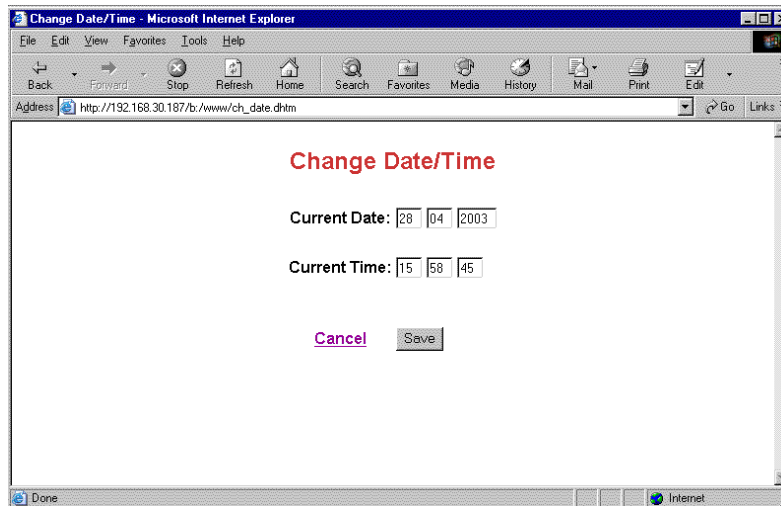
Change Date/Time - Microsoft Internet Explorer

File Edit View Favorites Tools Help

Back Forward Stop Refresh Home Search Favorites Media History Mail Print Edit

Address http://192.168.30.187/b:/www/ch_date.dhtm Go Links

Change Date/Time

Current Date: 28 04 2003

Current Time: 15 58 45

Cancel Save

Done Internet